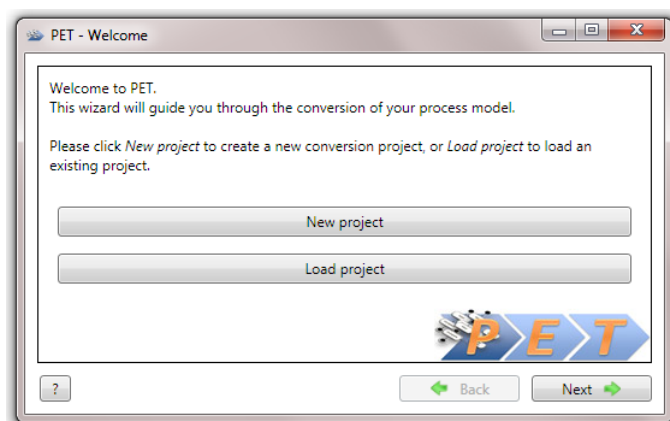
PET - Welcome

Welcome to PET.
This wizard will guide you through the conversion of your process model.

Please click New project to create a new conversion project, or Load project to load an existing project.

New project

Load project

PET

?

Back

Next